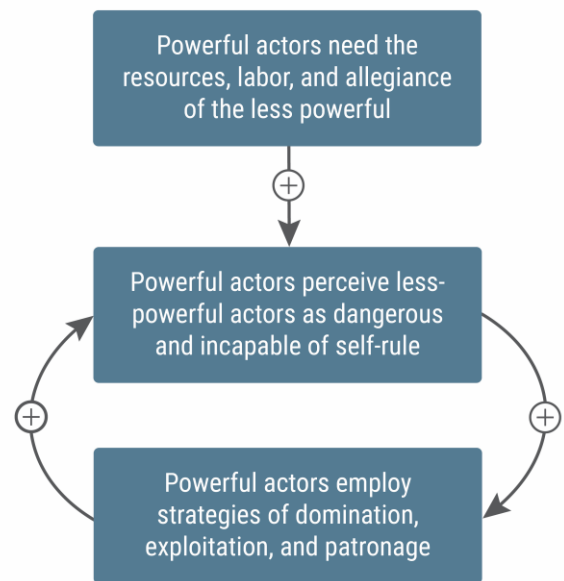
Powerful actors need the resources, labor, and allegiance of the less powerful

+

Powerful actors perceive less-powerful actors as dangerous and incapable of self-rule

+

+

Powerful actors employ strategies of domination, exploitation, and patronage